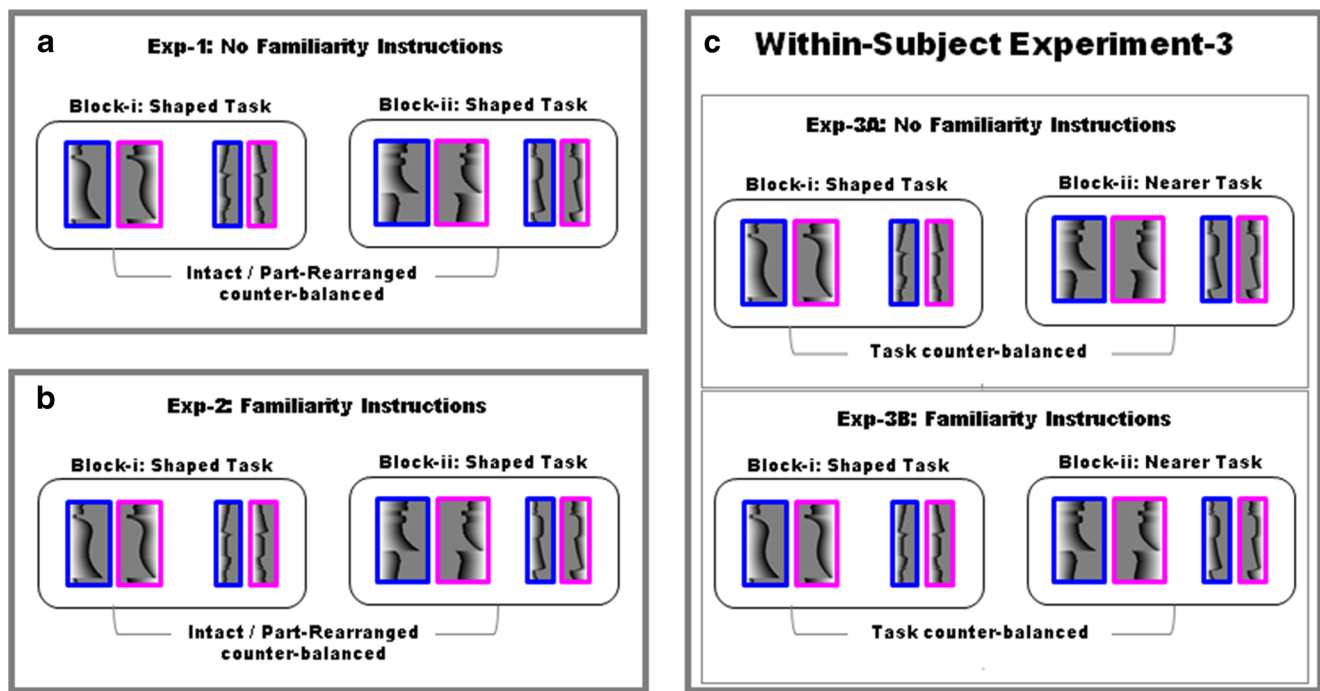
a

Exp-1: No Familiarity Instructions

Block-i: Shaped Task

Block-ii: Shaped Task

Intact / Part-Rearranged counter-balanced

b

Exp-2: Familiarity Instructions

Block-i: Shaped Task

Block-ii: Shaped Task

Intact / Part-Rearranged counter-balanced

c Within-Subject Experiment-3

Exp-3A: No Familiarity Instructions

Block-i: Shaped Task

Block-ii: Nearer Task

Task counter-balanced

Exp-3B: Familiarity Instructions

Block-i: Shaped Task

Block-ii: Nearer Task

Task counter-balanced